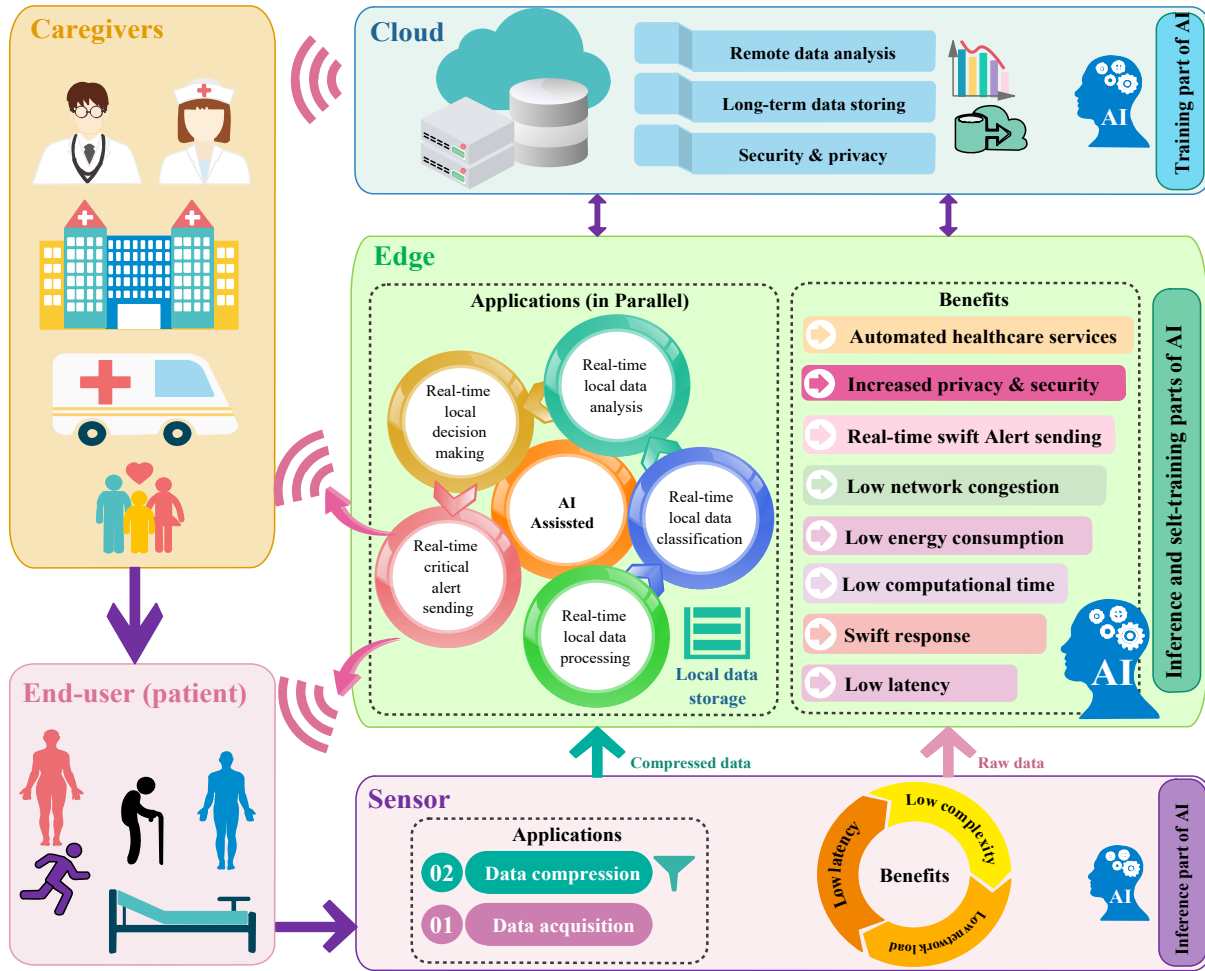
Caregivers

Cloud

Remote data analysis

Long-term data storing

Security & privacy

AI

Training part of AI

Edge

Applications (in Parallel)

Real-time local decision making

Real-time local data analysis

AI Assissted

Real-time local data classification

Real-time critical alert sending

Real-time local data processing

Local data storage

Benefits

Automated healthcare services

Increased privacy & security

Real-time swift Alert sending

Low network congestion

Low energy consumption

Low computational time

Swift response

Low latency

AI

Inference and self-training parts of AI

End-user (patient)

Compressed data

Raw data

Sensor

Applications

02 Data compression

01 Data acquisition

Low latency

Low complexity

Benefits

Low network load

AI

Inference part of AI